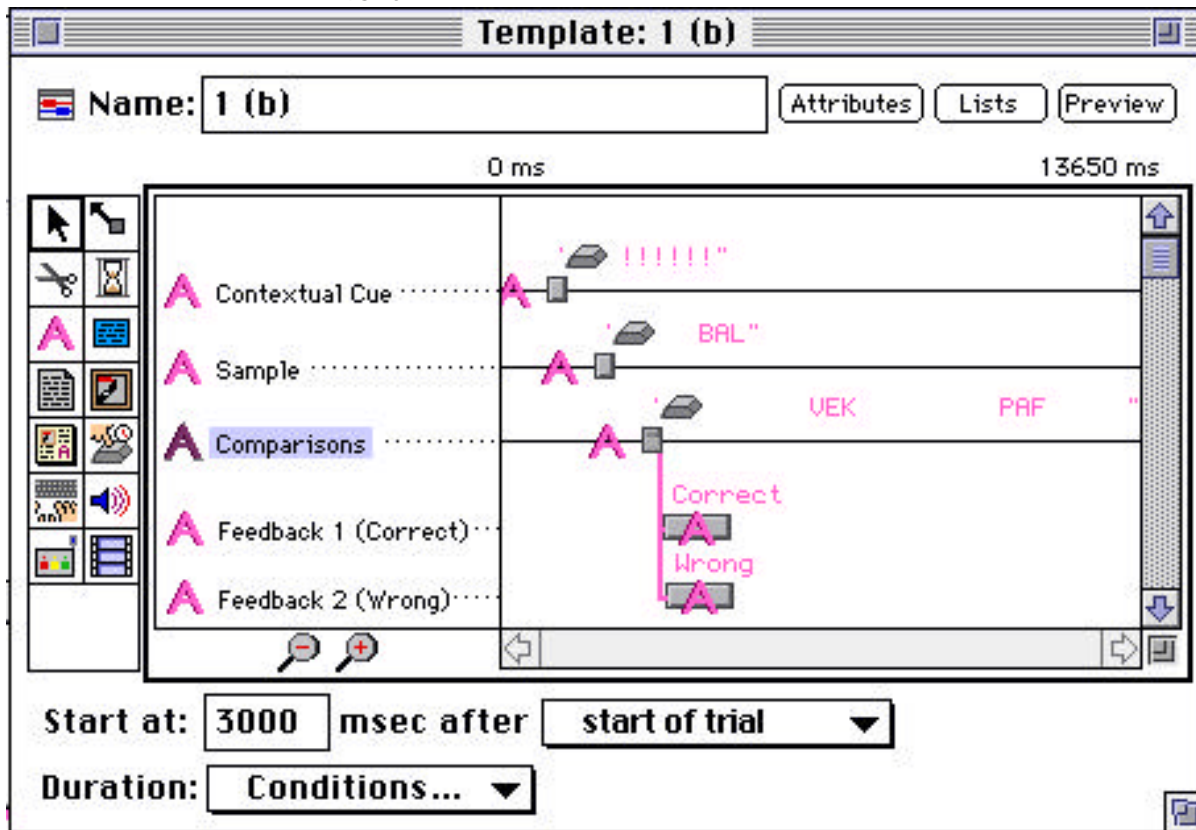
Template: 1 (b)

Name: 1 (b)

Attributes Lists Preview

0 ms

13650 ms

'!!!!!!"

Contextual Cue

'BAL"

Sample

'VEK PAF "

Comparisons

Correct

Feedback 1 (Correct)

Wrong

Feedback 2 (Wrong)

Start at: 3000 msec after start of trial

Duration: Conditions...